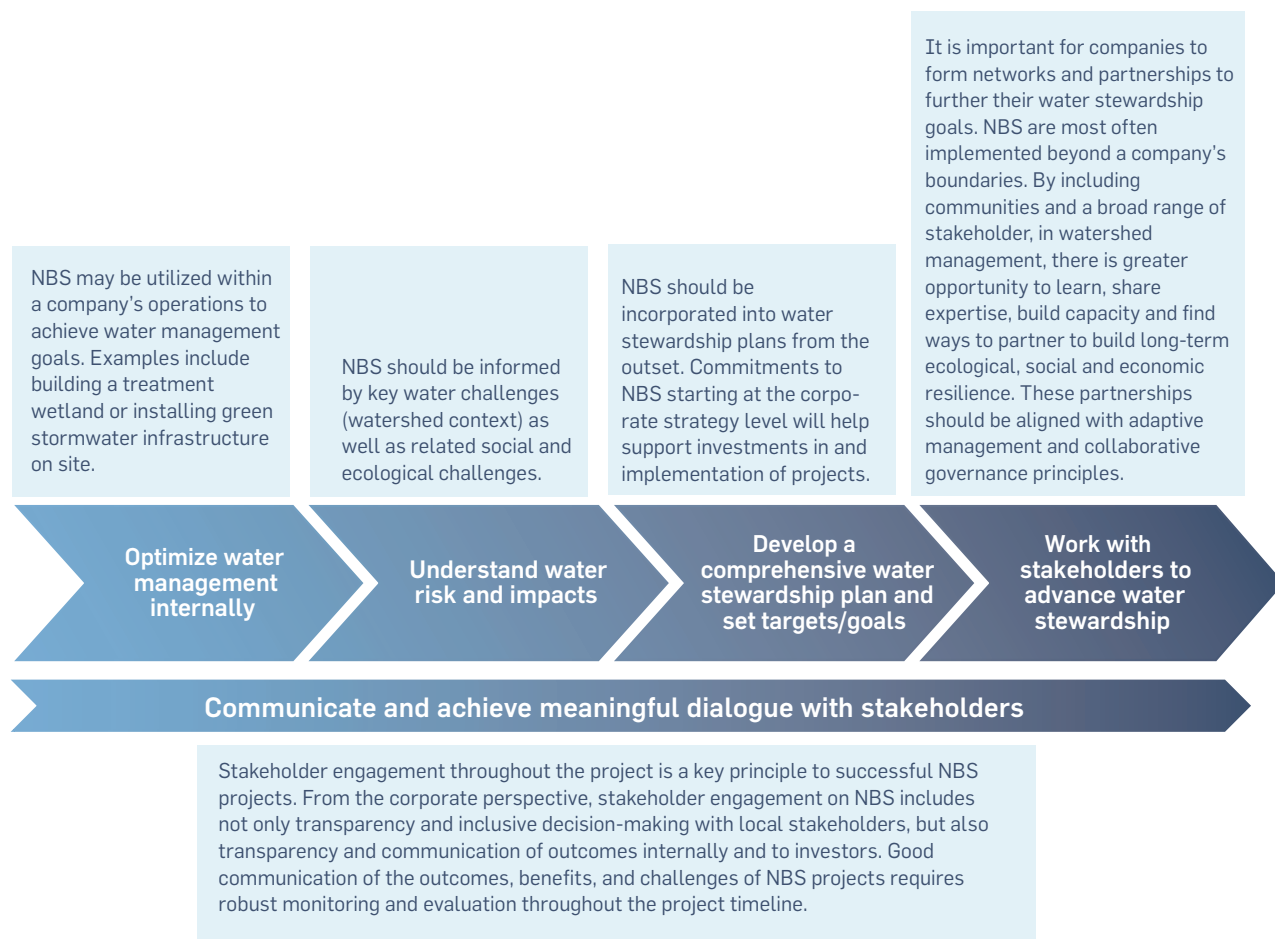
NBS may be utilized within a company's operations to achieve water management goals. Examples include building a treatment wetland or installing green stormwater infrastructure on site.

NBS should be informed by key water challenges (watershed context) as well as related social and ecological challenges.

NBS should be incorporated into water stewardship plans from the outset. Commitments to NBS starting at the corporate strategy level will help support investments in and implementation of projects.

It is important for companies to form networks and partnerships to further their water stewardship goals. NBS are most often implemented beyond a company's boundaries. By including communities and a broad range of stakeholder, in watershed management, there is greater opportunity to learn, share expertise, build capacity and find ways to partner to build long-term ecological, social and economic resilience. These partnerships should be aligned with adaptive management and collaborative governance principles.

Optimize water management internally

Understand water risk and impacts

Develop a comprehensive water stewardship plan and set targets/goals

Work with stakeholders to advance water stewardship

Communicate and achieve meaningful dialogue with stakeholders

Stakeholder engagement throughout the project is a key principle to successful NBS projects. From the corporate perspective, stakeholder engagement on NBS includes not only transparency and inclusive decision-making with local stakeholders, but also transparency and communication of outcomes internally and to investors. Good communication of the outcomes, benefits, and challenges of NBS projects requires robust monitoring and evaluation throughout the project timeline.